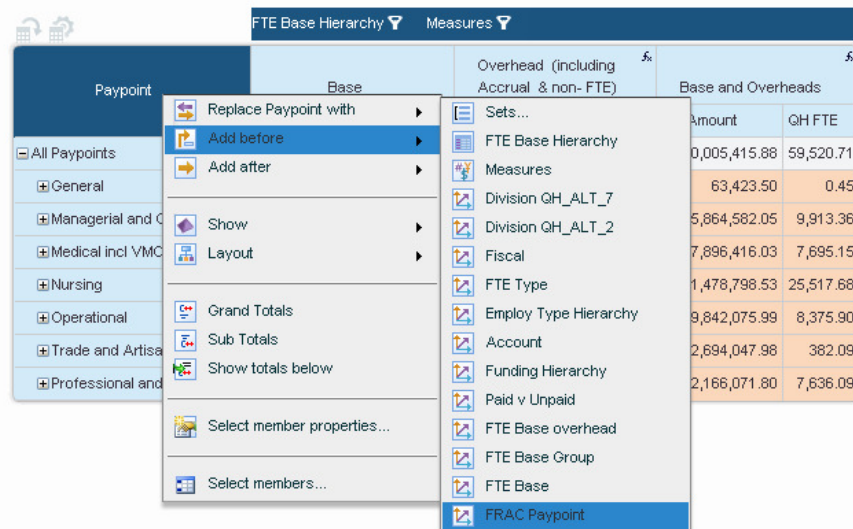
FTE Base Hierarchy Measures

Paypoint

Base

Overhead (including Accrual & non- FTE)

Base and Overheads

Amount

QH FTE

All Paypoints

General

Managerial and C

Medical incl VMC

Nursing

Operational

Trade and Artisa

Professional and

Replace Paypoint with

Add before

Add after

Show

Layout

Grand Totals

Sub Totals

Show totals below

Select member properties...

Select members...

Sets...

FTE Base Hierarchy

Measures

Division QH_ALT_7

Division QH_ALT_2

Fiscal

FTE Type

Employ Type Hierarchy

Account

Funding Hierarchy

Paid v Unpaid

FTE Base overhead

FTE Base Group

FTE Base

FRAC Paypoint

| Amount | QH FTE |
|---|---|
| 0,005,415.88 | 59,520.71 |
| 63,423.50 | 0.45 |
| 5,864,582.05 | 9,913.36 |
| 7,896,416.03 | 7,695.15 |
| 1,478,798.53 | 25,517.68 |
| 9,842,075.99 | 8,375.90 |
| 2,694,047.98 | 382.09 |
| 2,166,071.80 | 7,636.09 |